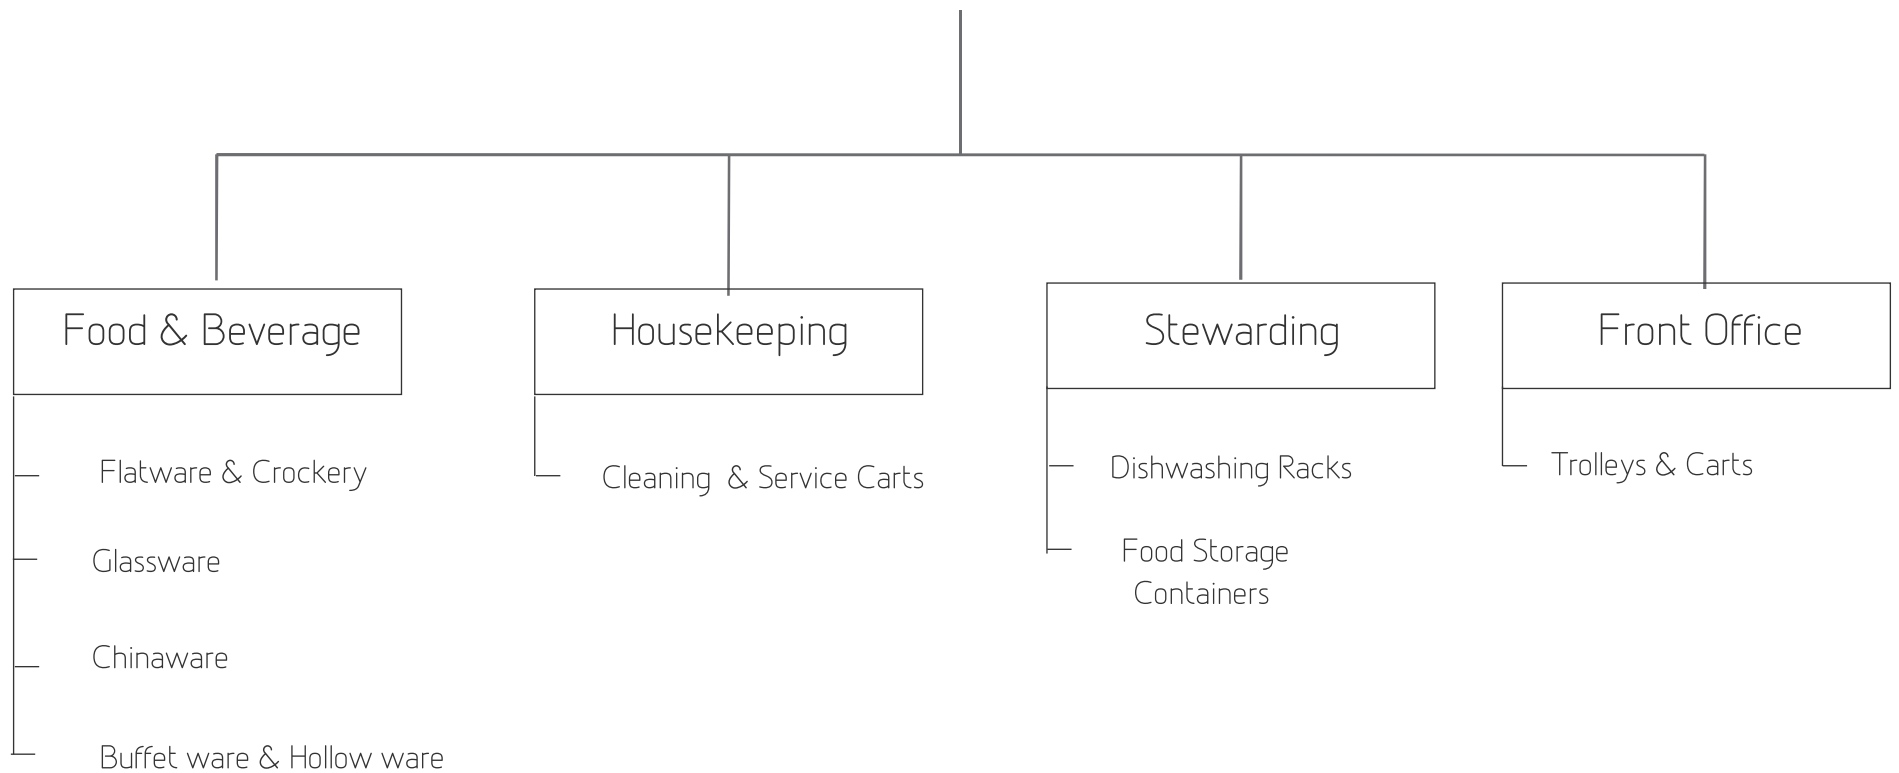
Food & Beverage

Flatware & Crockery

Glassware

Chinaware

Buffet ware & Hollow ware

Housekeeping

Cleaning & Service Carts

Stewarding

Dishwashing Racks

Food Storage Containers

Front Office

Trolleys & Carts